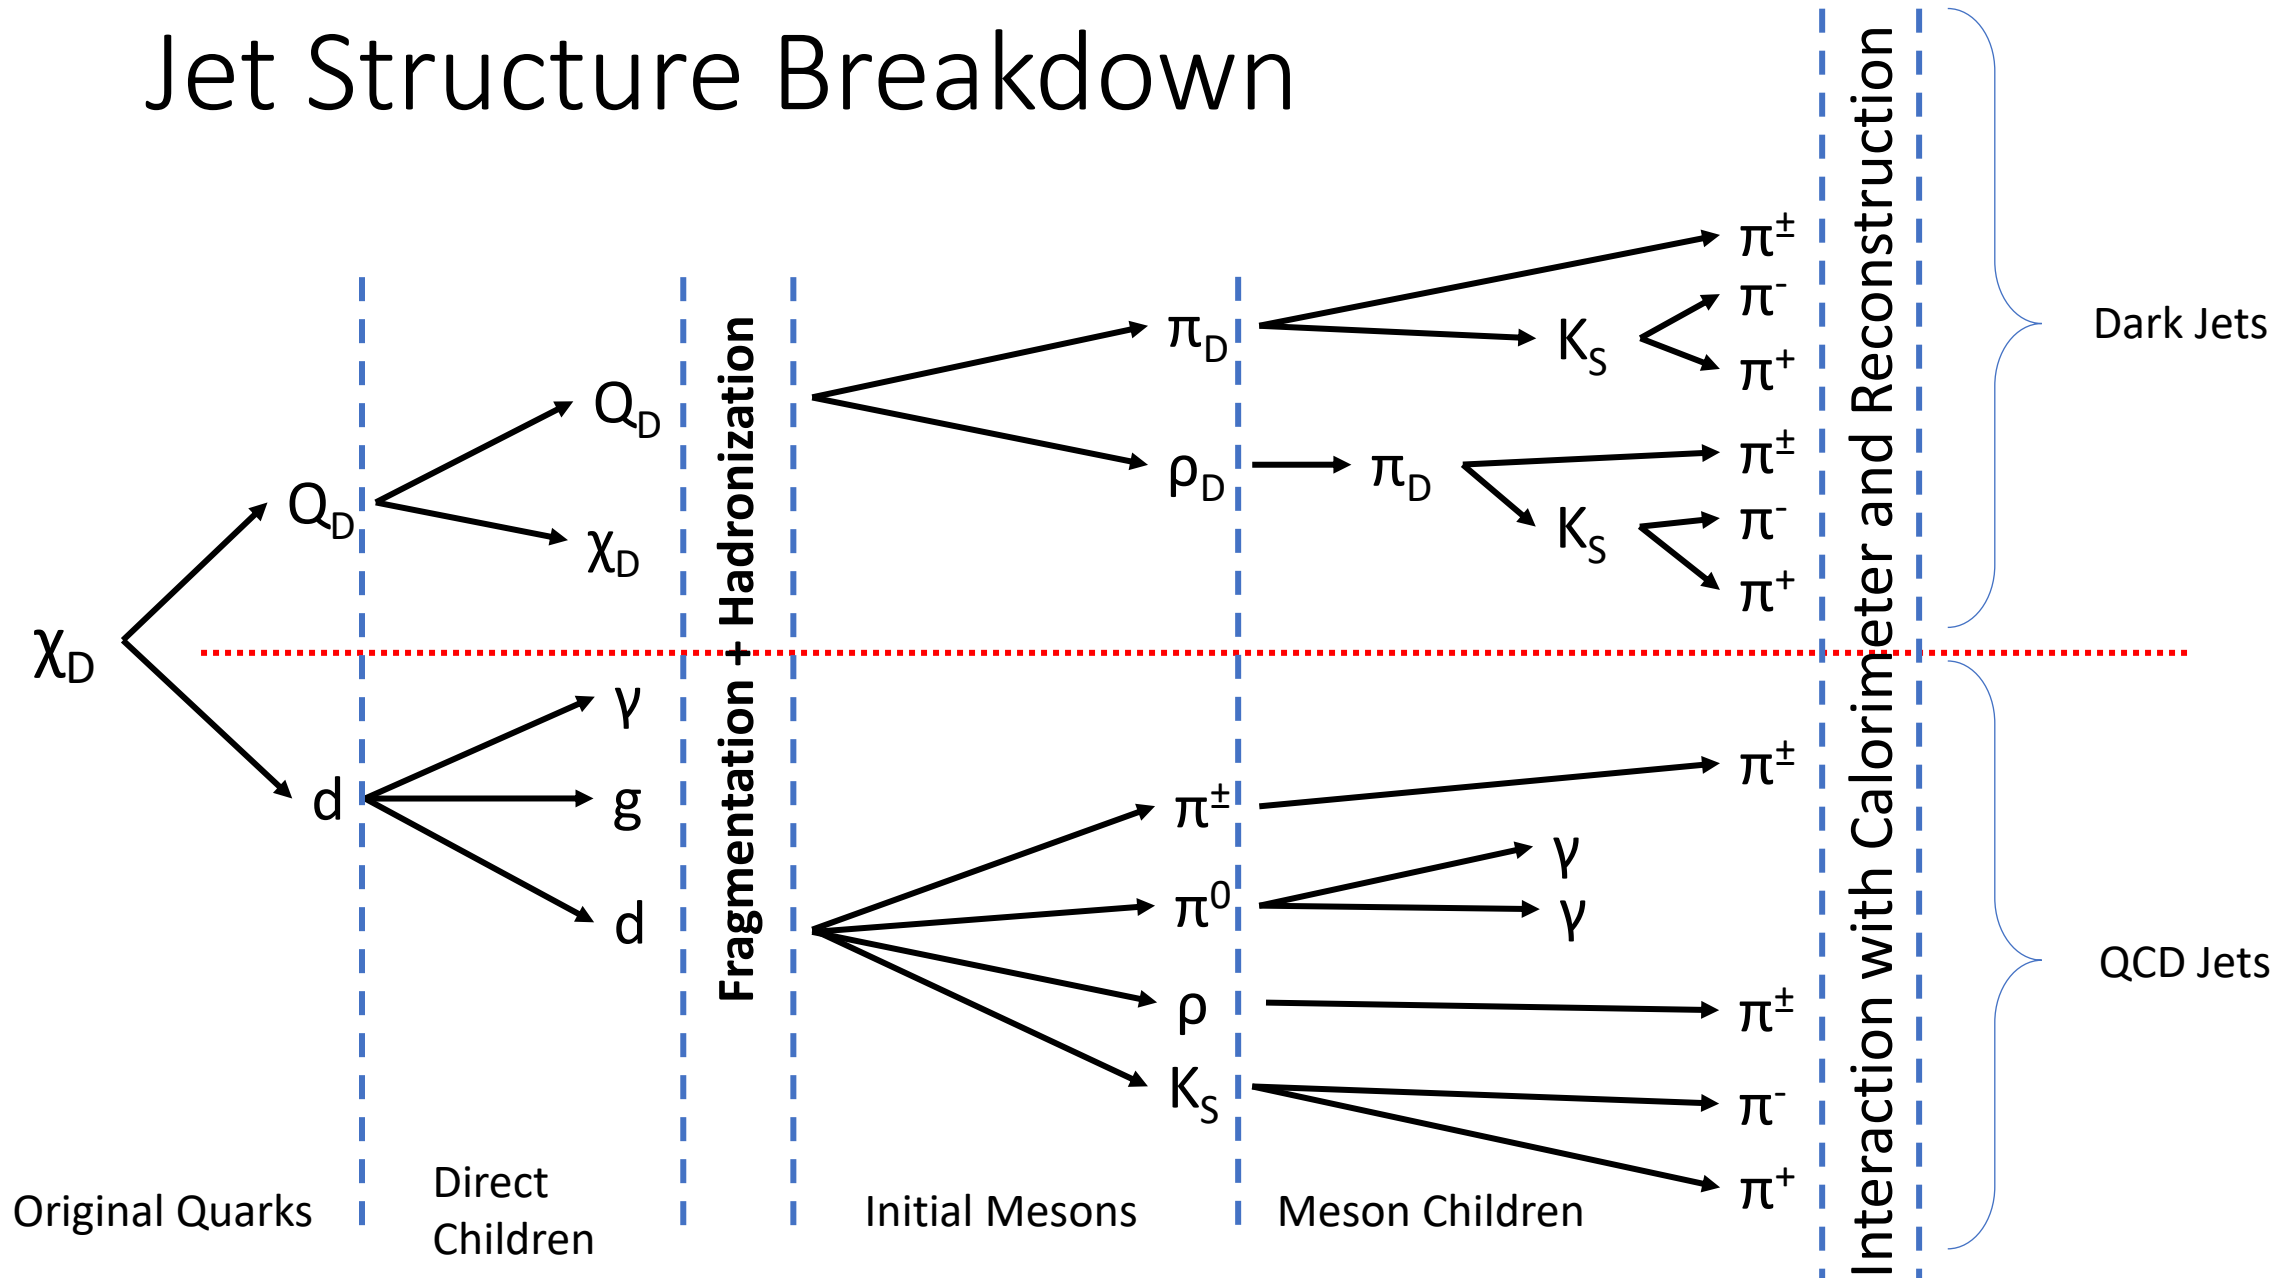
Jet Structure Breakdown

$\pi^{\pm}$
$\pi^{-}$
$\pi_D$
$K_S$
$\pi^{+}$
$Q_D$
$\rho_D$
$\pi_D$
$\pi^{\pm}$
$Q_D$
$K_S$
$\pi^{-}$
$\chi_D$
$\pi^{+}$
$\chi_D$

Dark Jets

Fragmentation + Hadronization

Interaction with Calorimeter and Reconstruction

$\gamma$
$\pi^{\pm}$
d
g
$\pi^{\pm}$
$\gamma$
$\pi^{0}$
$\gamma$
d
$\rho$
$\pi^{\pm}$
$K_S$
$\pi^{-}$
$\pi^{+}$

QCD Jets

Original Quarks
Direct Children
Initial Mesons
Meson Children